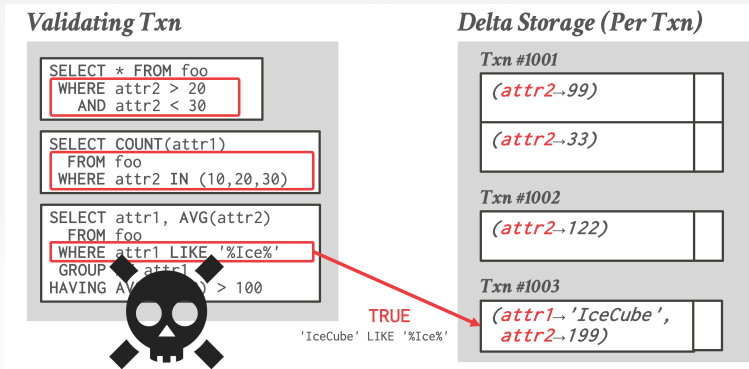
Validating Txn

SELECT * FROM foo
WHERE attr2 > 20
AND attr2 < 30

SELECT COUNT(attr1)
FROM foo
WHERE attr2 IN (10,20,30)

SELECT attr1, AVG(attr2)
FROM foo
WHERE attr1 LIKE '%Ice%'
GROUP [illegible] attr1
HAVING AV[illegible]) > 100

TRUE
'IceCube' LIKE '%Ice%'

Delta Storage (Per Txn)

Txn #1001
(attr2→99)
(attr2→33)

Txn #1002
(attr2→122)

Txn #1003
(attr1→'IceCube', attr2→199)